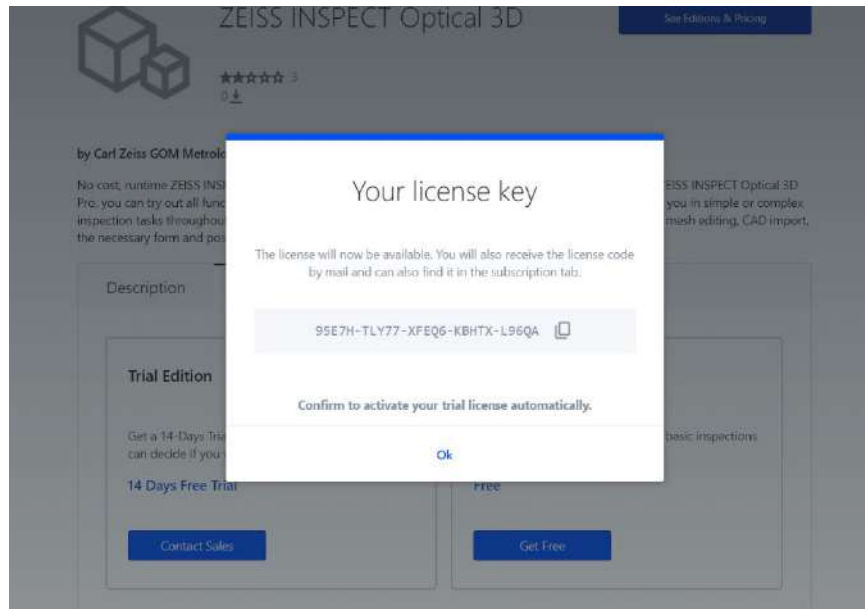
ZEISS INSPECT Optical 3D

See Editions & Pricing

3

0

by Carl Zeiss GOM Metrol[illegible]

No cost, runtime ZEISS INS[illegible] ZEISS INSPECT Optical 3D Pro, you can try out all func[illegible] you in simple or complex inspection tasks throughou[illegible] mesh editing, CAD import, the necessary form and pos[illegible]

Description

Trial Edition

Get a 14-Days Tria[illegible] can decide if you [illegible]

14 Days Free Trial

Contact Sales

basic inspections

Free

Get Free

Your license key

The license will now be available. You will also receive the license code by mail and can also find it in the subscription tab.

95E7H-TLY77-XFEQ6-KBHTX-L96QA

Confirm to activate your trial license automatically.

Ok